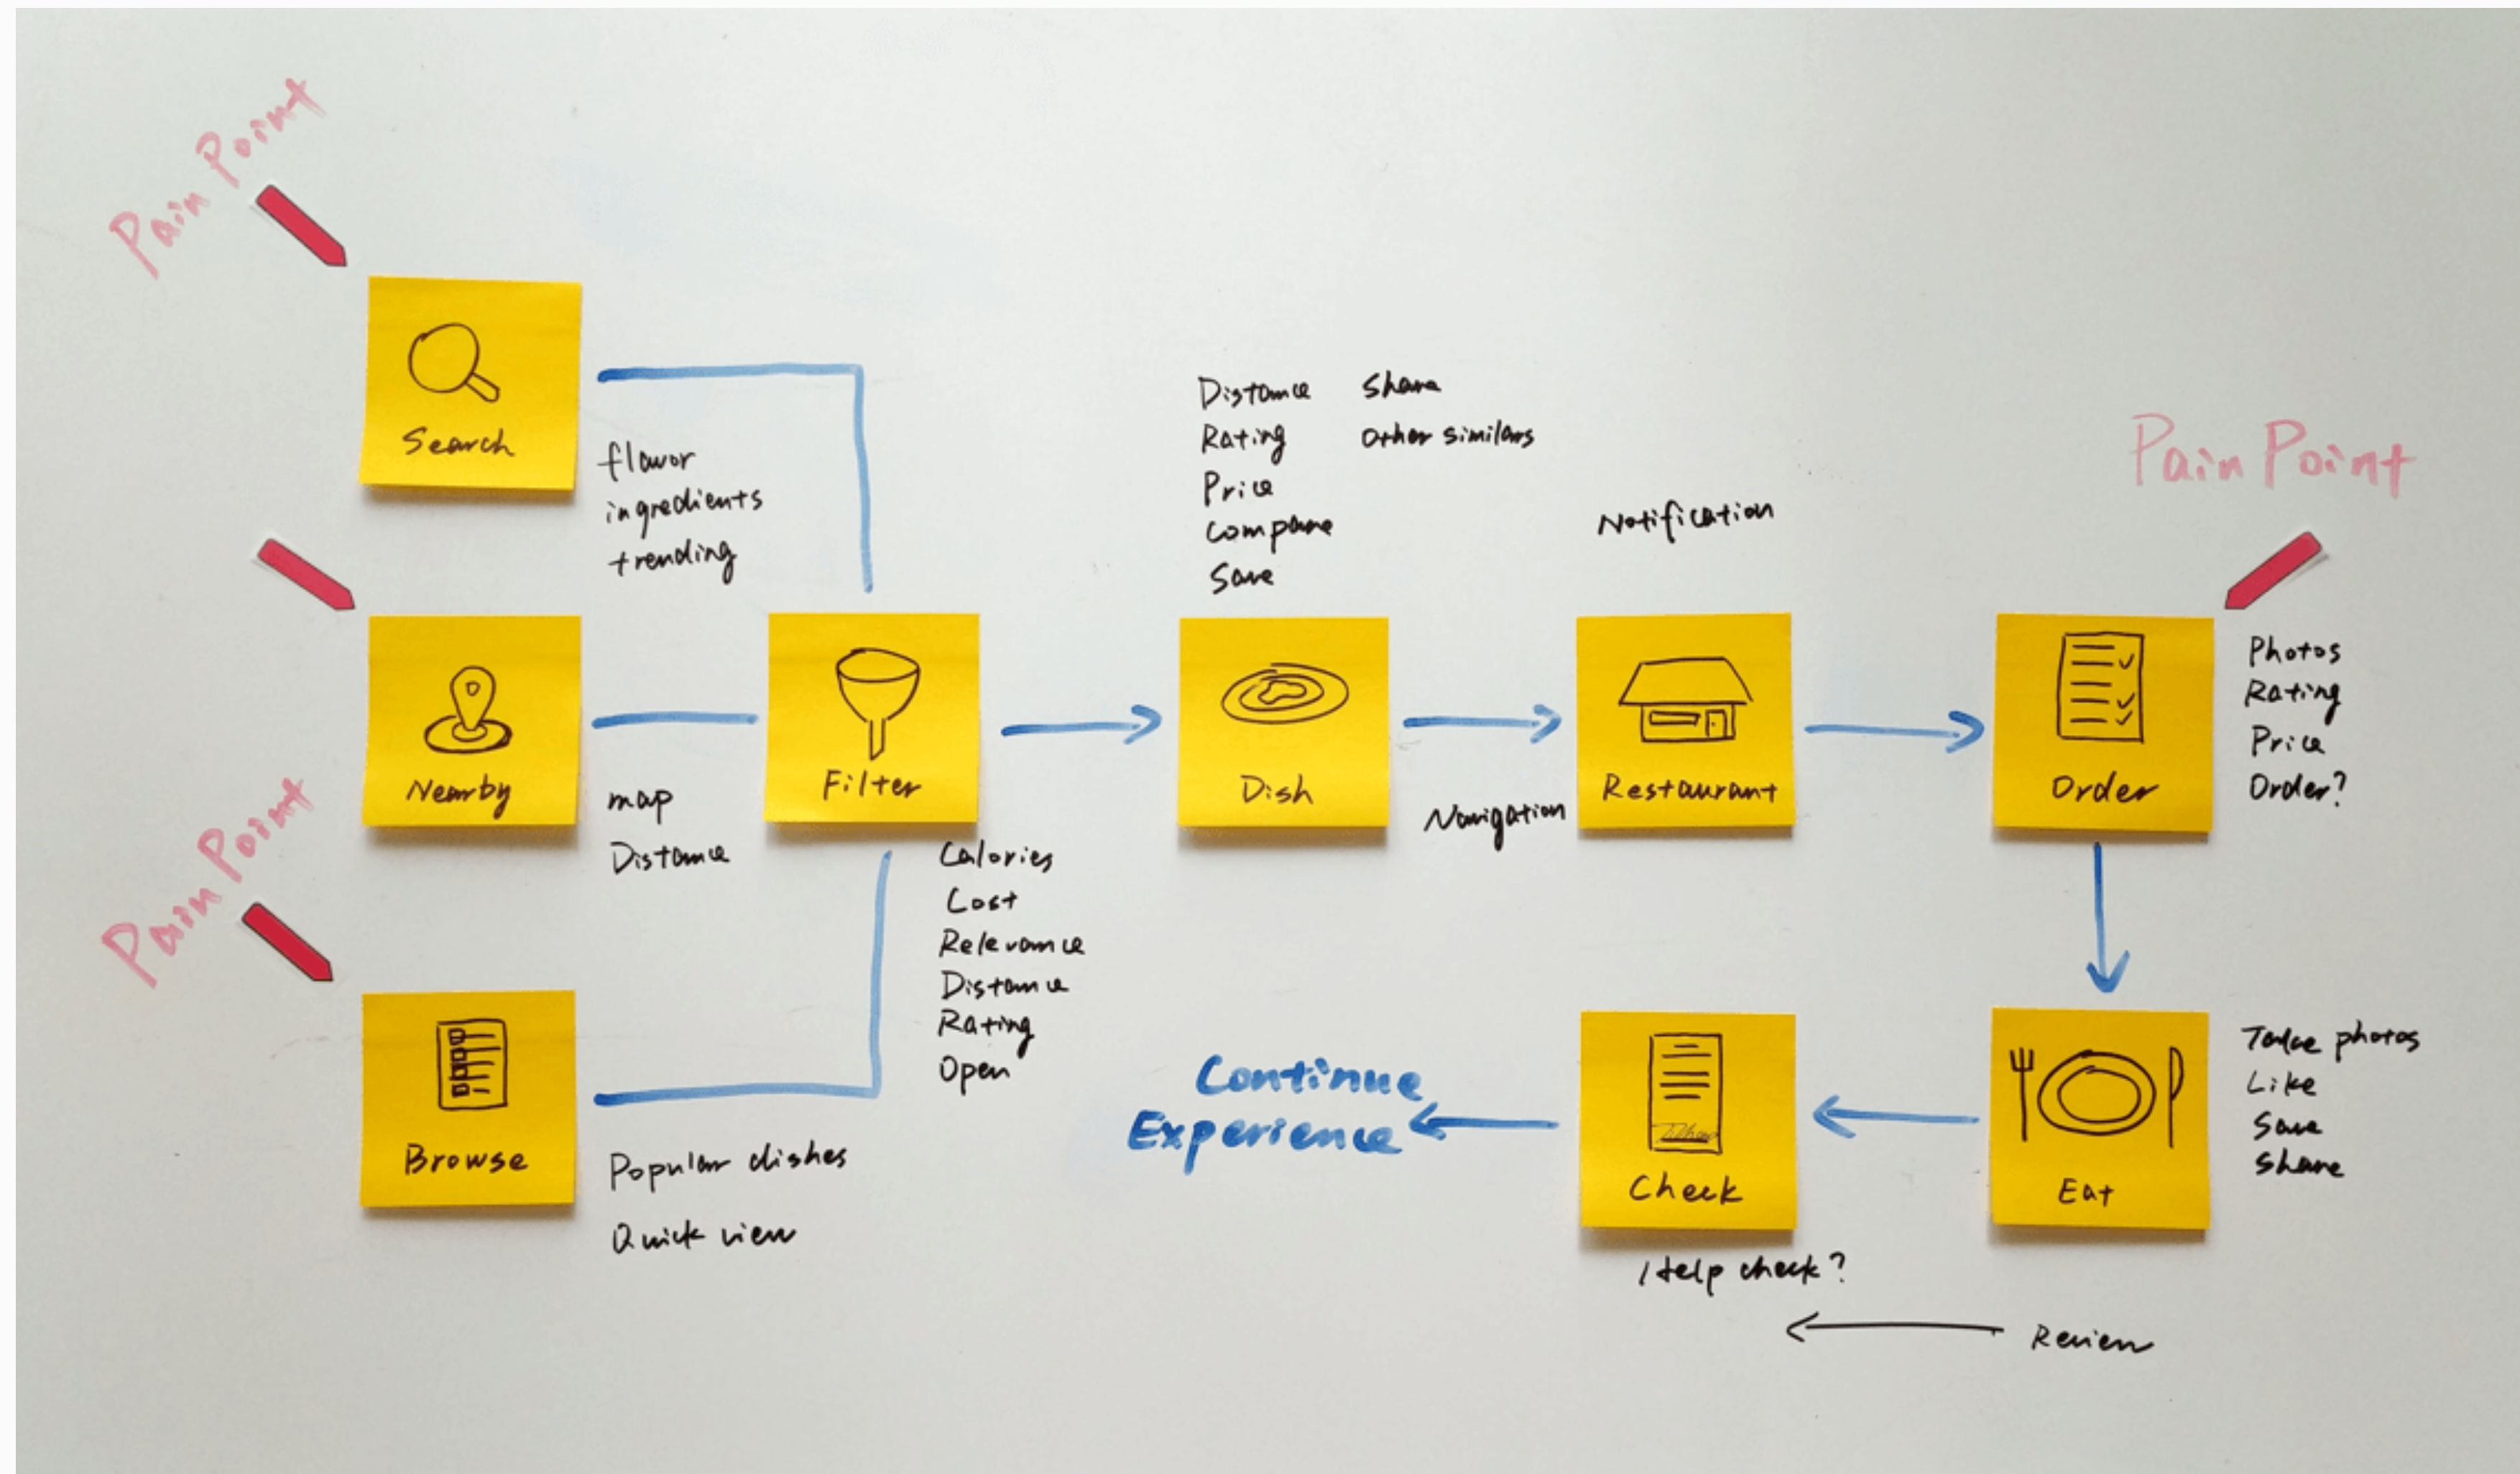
Pain Point

Search

flavor
ingredients
trending

Nearby

map
Distance

Pain Point

Browse

Popular dishes
Quick view

Filter

Calories
Cost
Relevance
Distance
Rating
Open

Distance
Rating
Price
compare
Save

Share
Other similars

Dish

Navigation

Notification

Restaurant

Pain Point

Order

Photos
Rating
Price
Order?

Eat

Take photos
Like
Save
Share

Check

Help check?

Review

Continue Experience